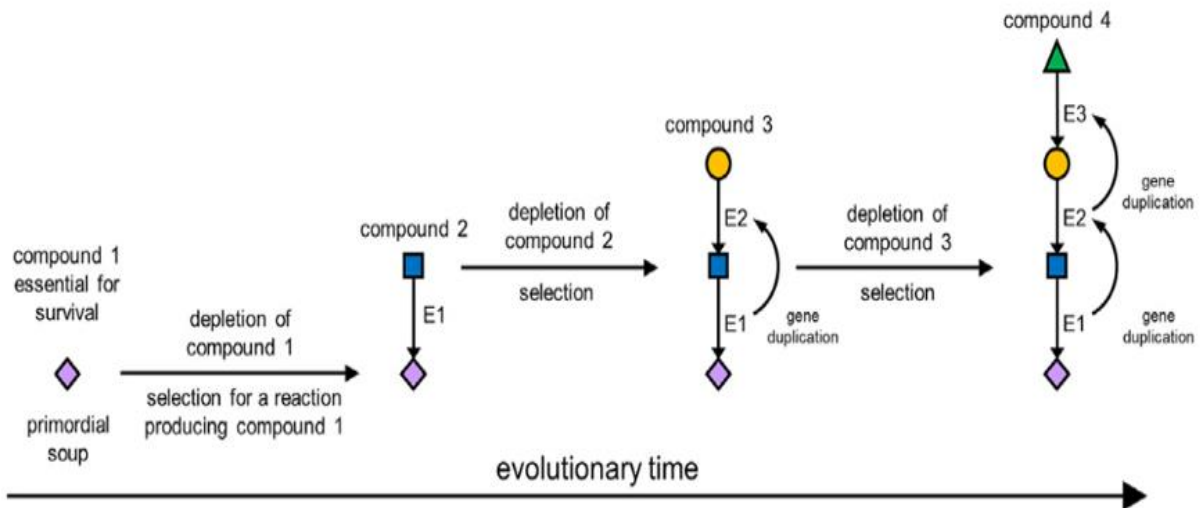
compound 1 essential for survival

primordial soup

depletion of compound 1

selection for a reaction producing compound 1

compound 2

E1

depletion of compound 2

selection

compound 3

E2

E1

gene duplication

depletion of compound 3

selection

compound 4

E3

E2

E1

gene duplication

gene duplication

evolutionary time